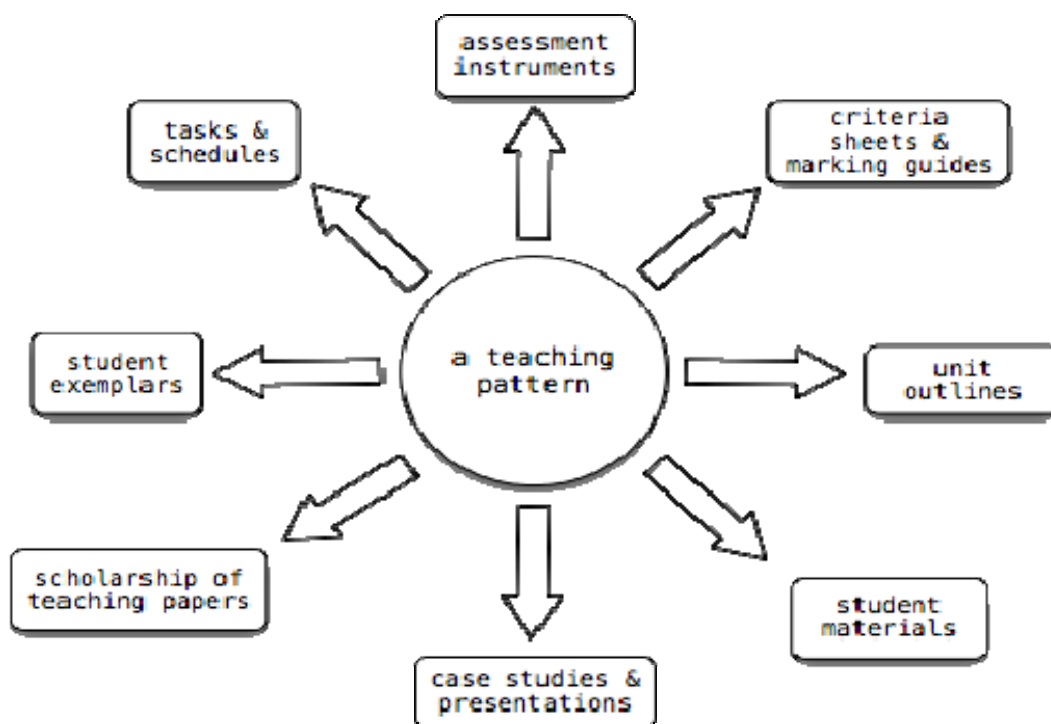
assessment instruments

tasks & schedules

criteria sheets & marking guides

student exemplars

a teaching pattern

unit outlines

scholarship of teaching papers

student materials

case studies & presentations